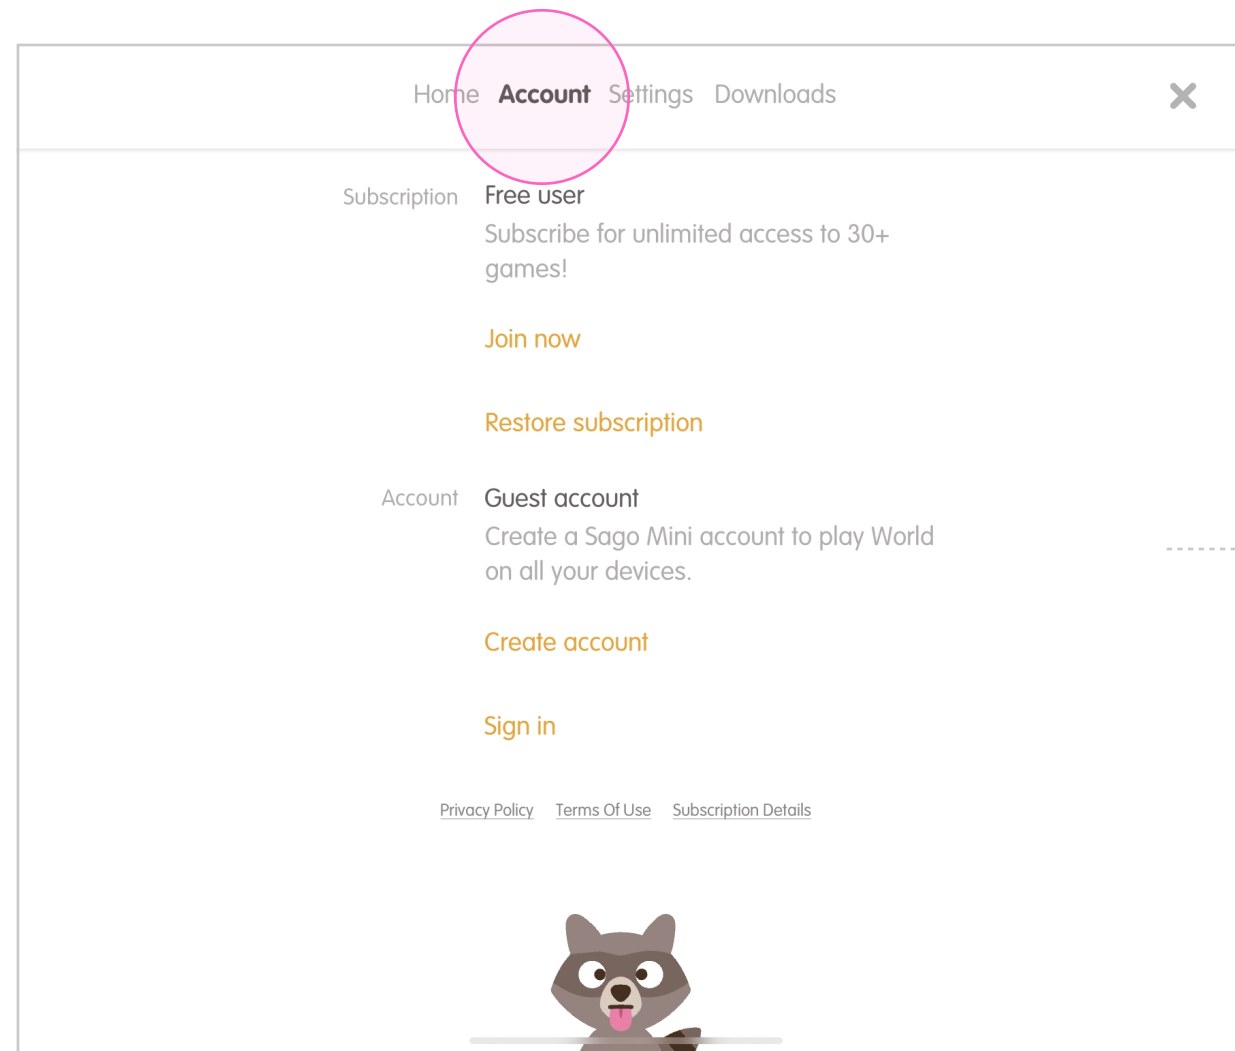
Home Account Settings Downloads

Subscription Free user
Subscribe for unlimited access to 30+ games!

Join now

Restore subscription

Account Guest account
Create a Sago Mini account to play World on all your devices.

Create account

Sign in

Privacy Policy Terms Of Use Subscription Details